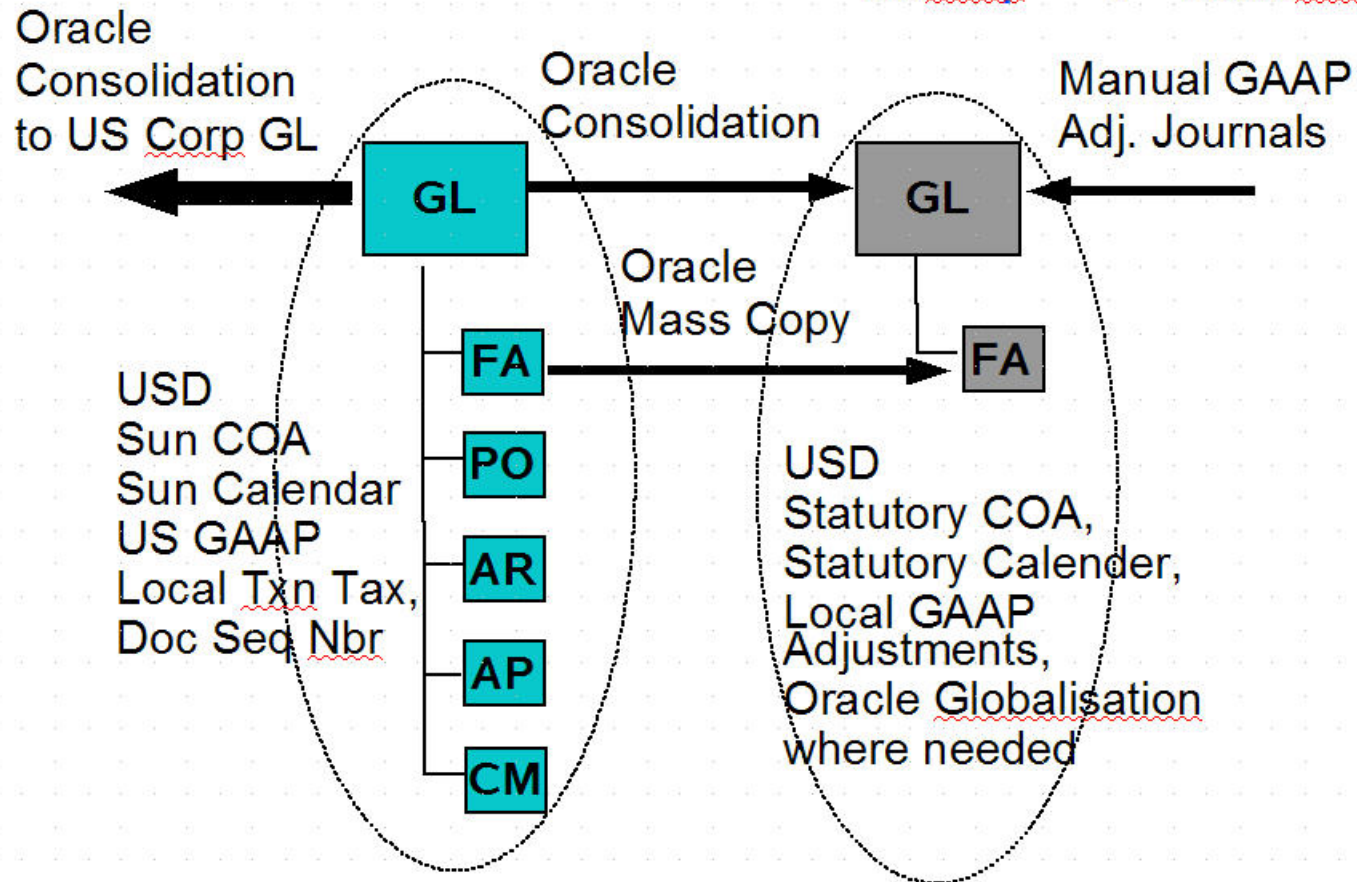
Oracle Consolidation to US Corp GL

Oracle Consolidation

Manual GAAP Adj. Journals

GL

GL

Oracle Mass Copy

FA

FA

USD
Sun COA
Sun Calendar
US GAAP
Local Txn Tax,
Doc Seq Nbr

PO

AR

AP

CM

USD
Statutory COA,
Statutory Calender,
Local GAAP
Adjustments,
Oracle Globalisation where needed